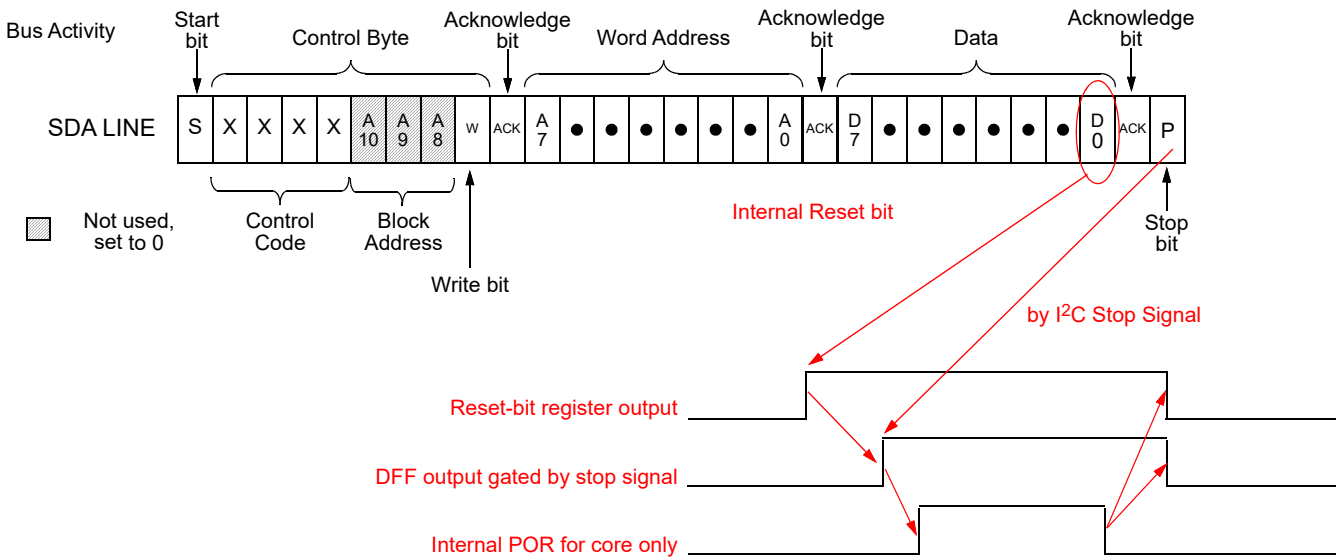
Bus Activity

Start bit

Control Byte

Acknowledge bit

Word Address

Acknowledge bit

Data

Acknowledge bit

| SDA LINE | S | X | X | X | X | A 10 | A 9 | A 8 | W | ACK | A 7 | ● | ● | ● | ● | ● | ● | A 0 | ACK | D 7 | ● | ● | ● | ● | ● | ● | D 0 | ACK | P |
|---|---|---|---|---|---|---|---|---|---|---|---|---|---|---|---|---|---|---|---|---|---|---|---|---|---|---|---|---|---|

Not used, set to 0

Control Code

Block Address

Write bit

Internal Reset bit

Stop bit

by I$^2$C Stop Signal

Reset-bit register output

DFF output gated by stop signal

Internal POR for core only